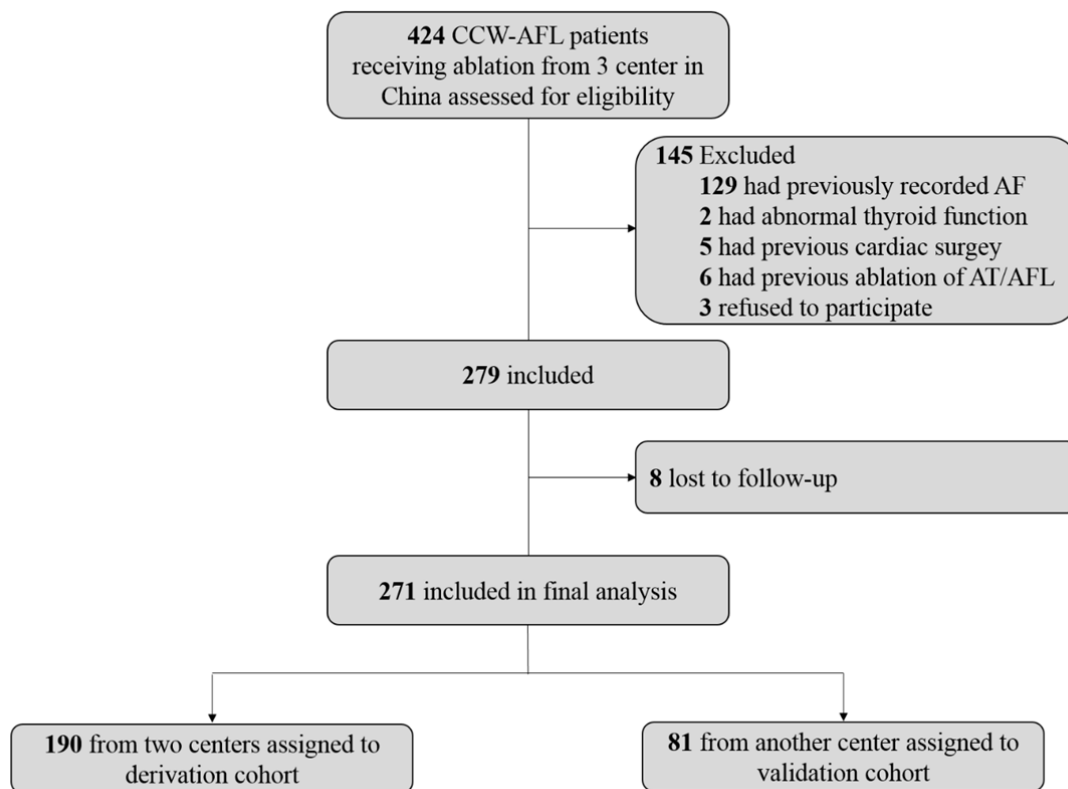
424 CCW-AFL patients receiving ablation from 3 center in China assessed for eligibility

145 Excluded
129 had previously recorded AF
2 had abnormal thyroid function
5 had previous cardiac surgey
6 had previous ablation of AT/AFL
3 refused to participate

279 included

8 lost to follow-up

271 included in final analysis

190 from two centers assigned to derivation cohort

81 from another center assigned to validation cohort